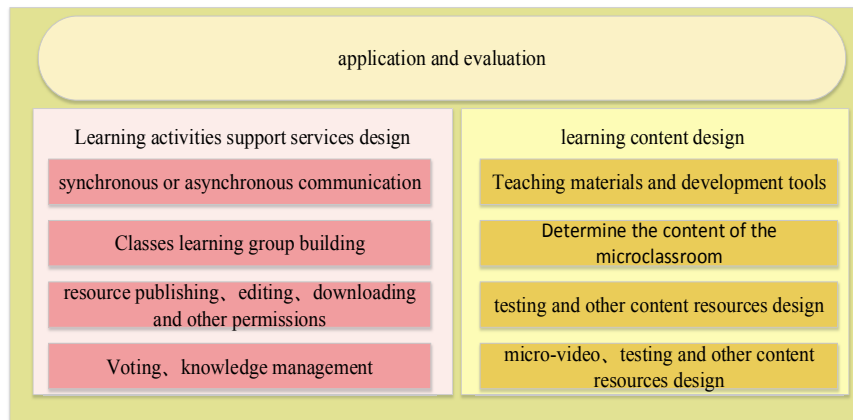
application and evaluation

Learning activities support services design

synchronous or asynchronous communication

Classes learning group building

resource publishing、editing、downloading and other permissions

Voting、knowledge management

learning content design

Teaching materials and development tools

Determine the content of the microclassroom

testing and other content resources design

micro-video、testing and other content resources design